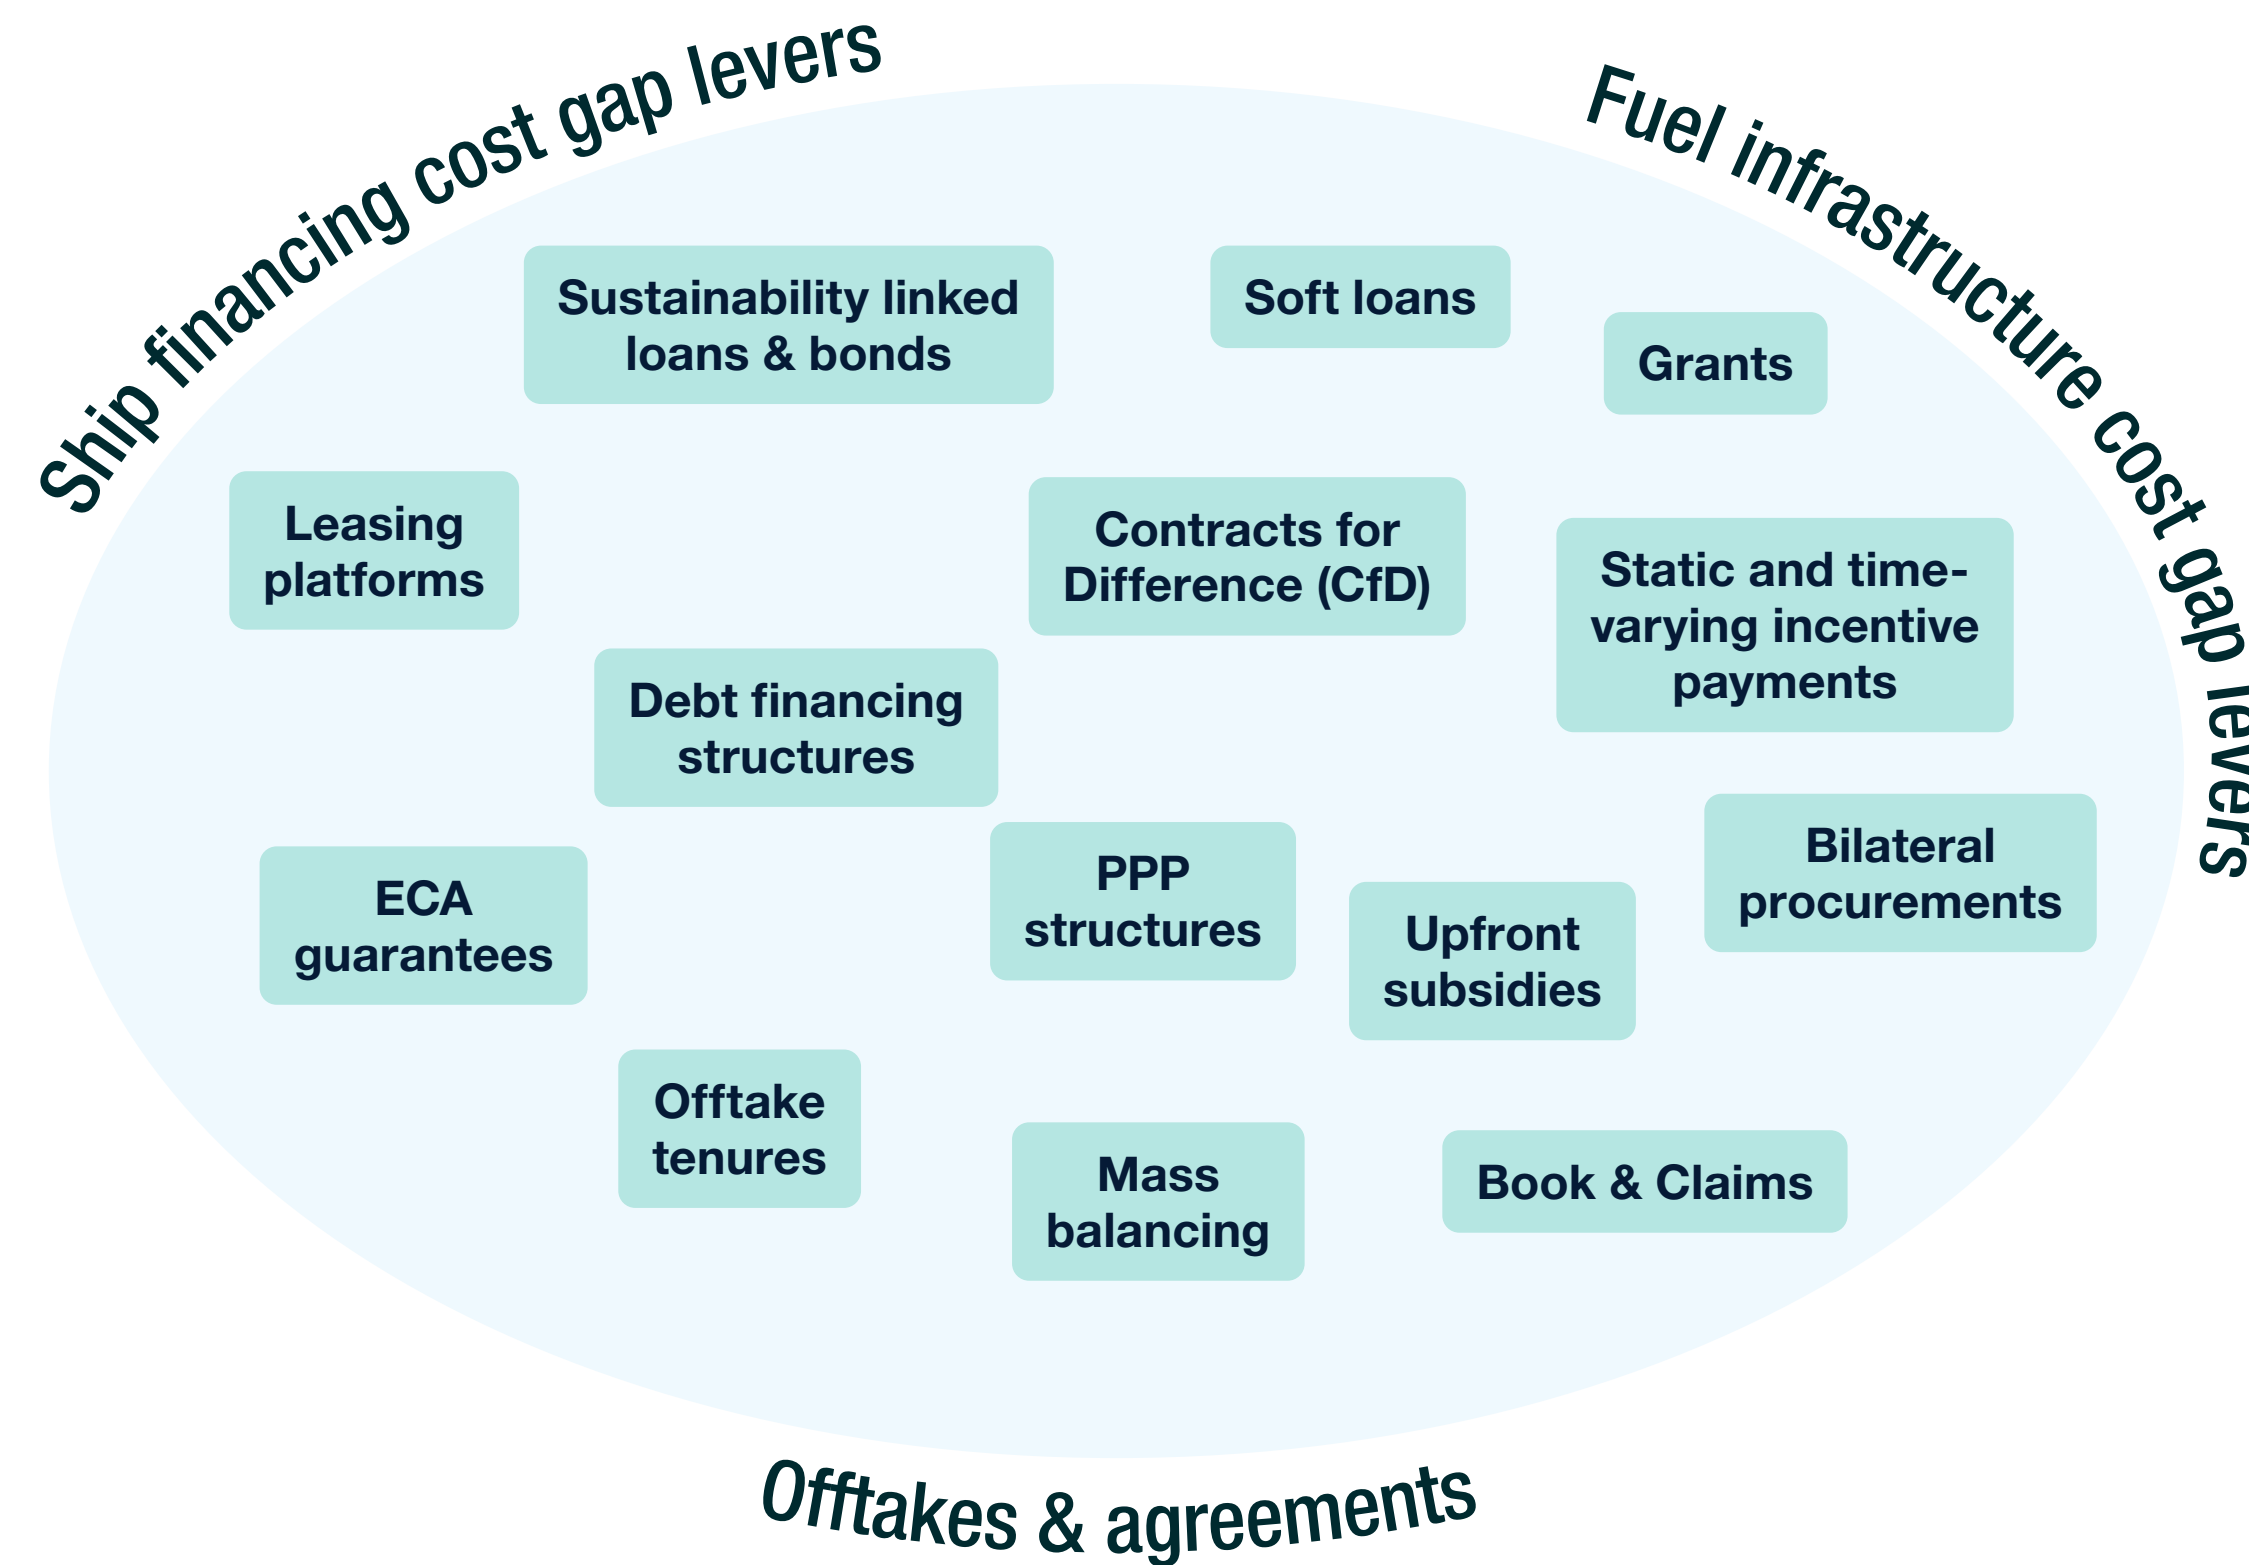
Ship financing cost gap levers

Fuel infrastructure cost gap levers

Sustainability linked loans & bonds

Soft loans

Grants

Leasing platforms

Contracts for Difference (CfD)

Static and time-varying incentive payments

Debt financing structures

ECA guarantees

PPP structures

Upfront subsidies

Bilateral procurements

Offtake tenures

Mass balancing

Book & Claims

Offtakes & agreements